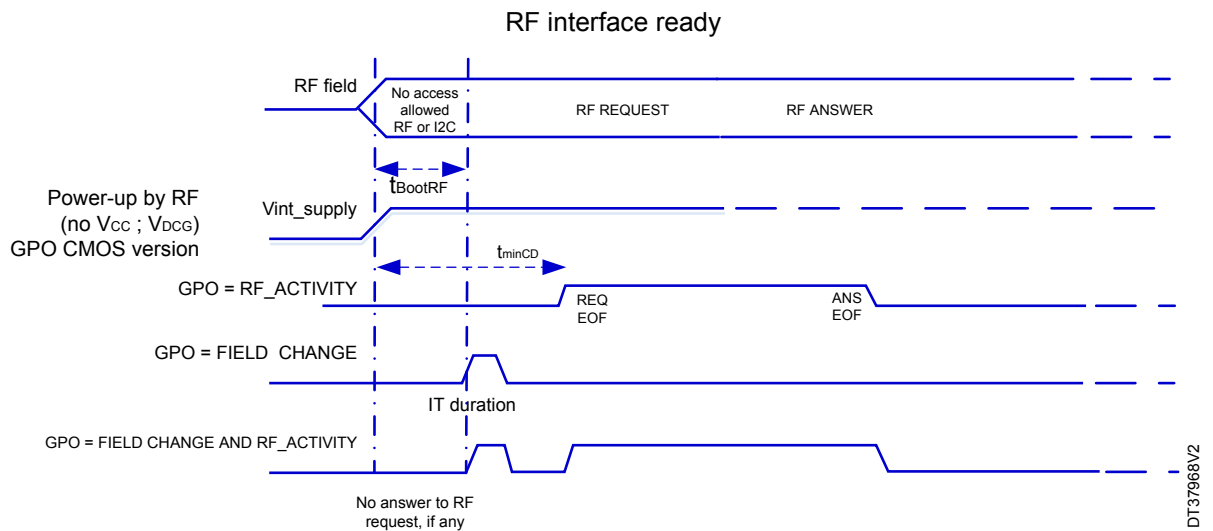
RF interface ready

RF field

No access allowed RF or I2C

RF REQUEST

RF ANSWER

$t_{BootRF}$

Power-up by RF (no $V_{CC}$ ; $V_{DCG}$) GPO CMOS version

Vint_supply

$t_{minCD}$

GPO = RF_ACTIVITY

REQ EOF

ANS EOF

GPO = FIELD CHANGE

IT duration

GPO = FIELD CHANGE AND RF_ACTIVITY

No answer to RF request, if any

DT37968V2